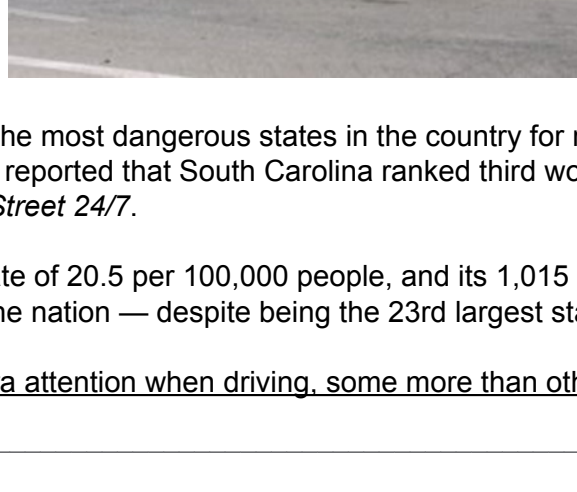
he most dangerous states in the country for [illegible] reported that South Carolina ranked third wo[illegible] Street 24/7.

te of 20.5 per 100,000 people, and its 1,015 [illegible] he nation — despite being the 23rd largest sta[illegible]

a attention when driving, some more than oth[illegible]